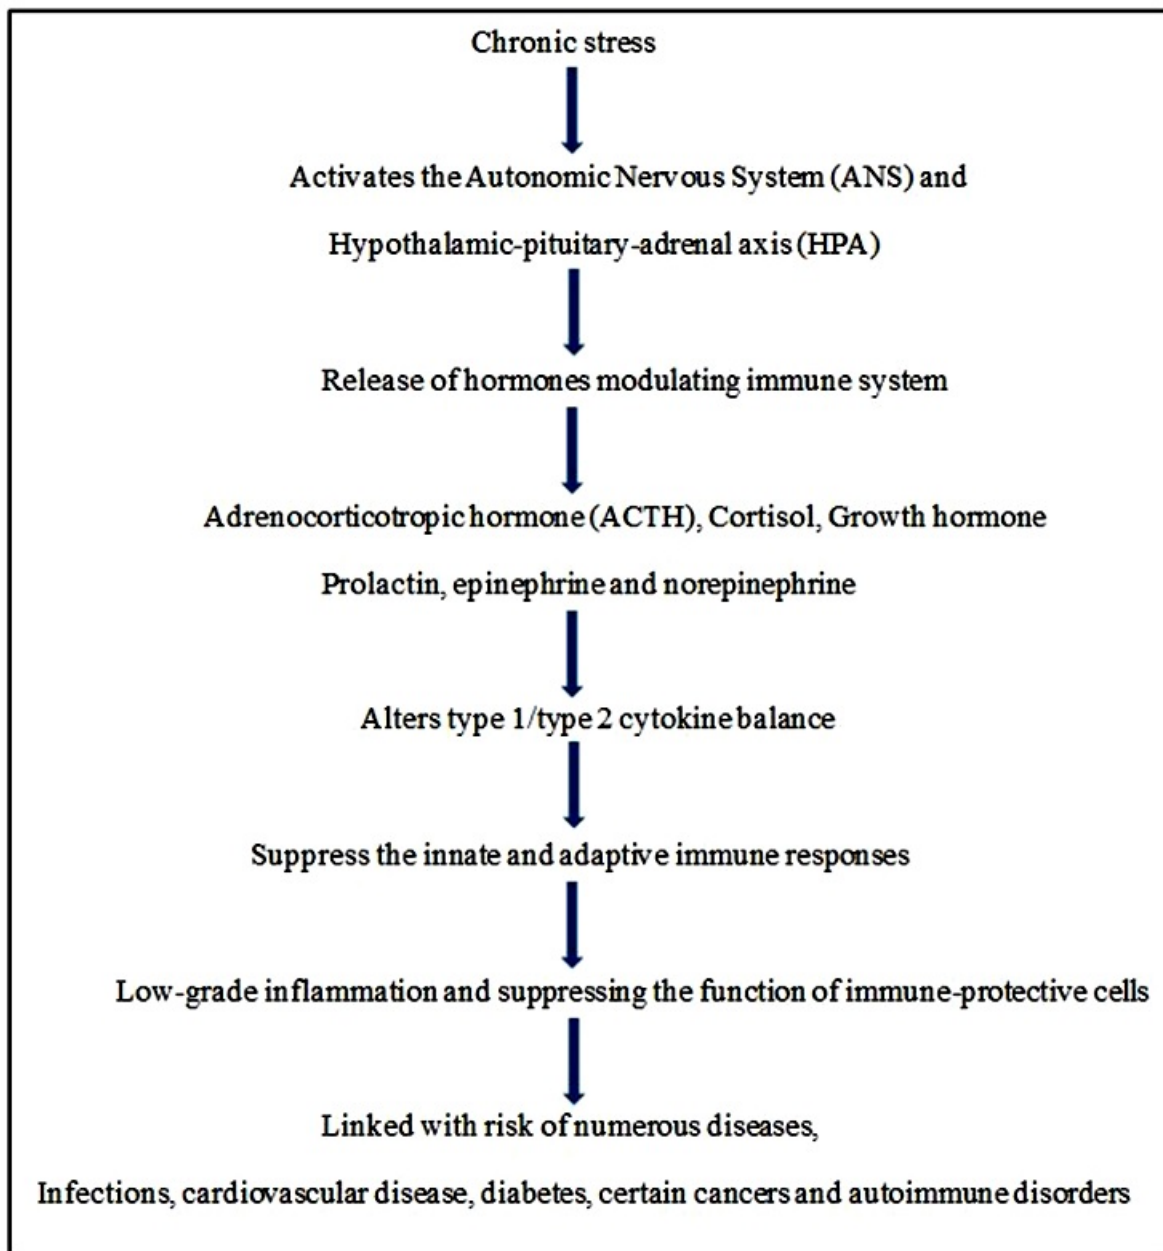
Chronic stress

Activates the Autonomic Nervous System (ANS) and

Hypothalamic-pituitary-adrenal axis (HPA)

Release of hormones modulating immune system

Adrenocorticotropic hormone (ACTH), Cortisol, Growth hormone

Prolactin, epinephrine and norepinephrine

Alters type 1/type 2 cytokine balance

Suppress the innate and adaptive immune responses

Low-grade inflammation and suppressing the function of immune-protective cells

Linked with risk of numerous diseases,

Infections, cardiovascular disease, diabetes, certain cancers and autoimmune disorders